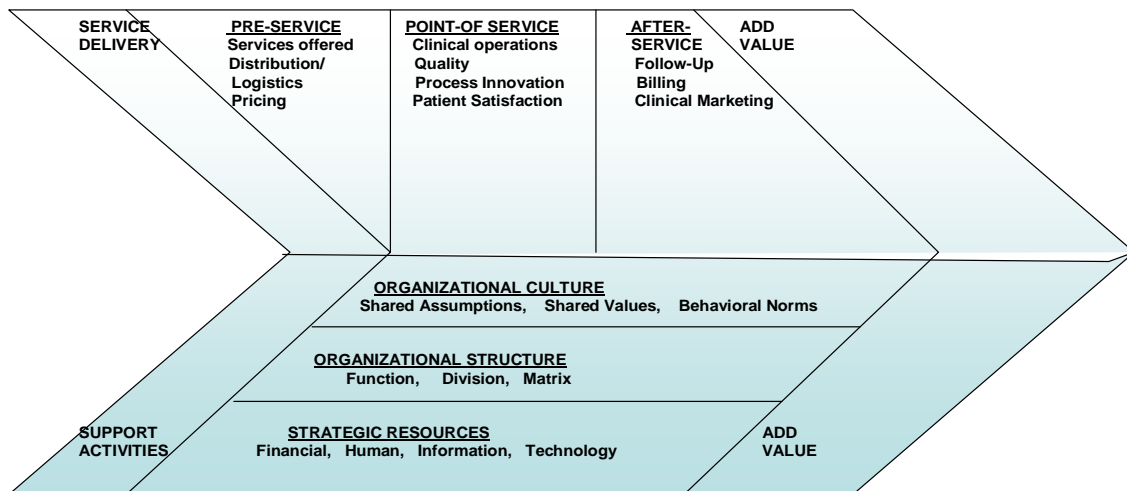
SERVICE DELIVERY

PRE-SERVICE
Services offered
Distribution/ Logistics
Pricing

POINT-OF SERVICE
Clinical operations
Quality
Process Innovation
Patient Satisfaction

AFTER-SERVICE
Follow-Up
Billing
Clinical Marketing

ADD VALUE

ORGANIZATIONAL CULTURE
Shared Assumptions, Shared Values, Behavioral Norms

ORGANIZATIONAL STRUCTURE
Function, Division, Matrix

SUPPORT ACTIVITIES

STRATEGIC RESOURCES
Financial, Human, Information, Technology

ADD VALUE